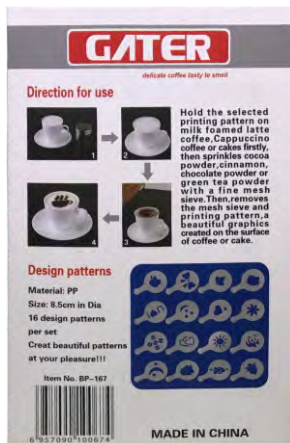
GATER
delicate coffee tasty to smell

Direction for use

1 2 3 4

Hold the selected printing pattern on milk foamed latte coffee,Cappuccino coffee or cakes firstly, then sprinkles cocoa powder,cinnamon, chocolate powder or green tea powder with a fine mesh sieve.Then,removes the mesh sieve and printing pattern,a beautiful graphics created on the surface of coffee or cake.

Design patterns

Material: PP
Size: 8.5cm in Dia
16 design patterns per set
Creat beautiful patterns at your pleasure!!!

Item No. BP-167

6 957090 100674

MADE IN CHINA